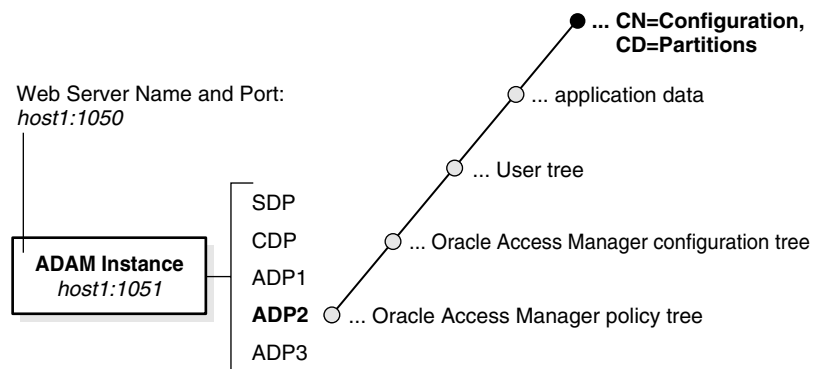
... CN=Configuration, CD=Partitions

Web Server Name and Port:
*host1:1050*

... application data

... User tree

SDP

CDP

... Oracle Access Manager configuration tree

**ADAM Instance**
*host1:1051*

ADP1

**ADP2**

... Oracle Access Manager policy tree

ADP3